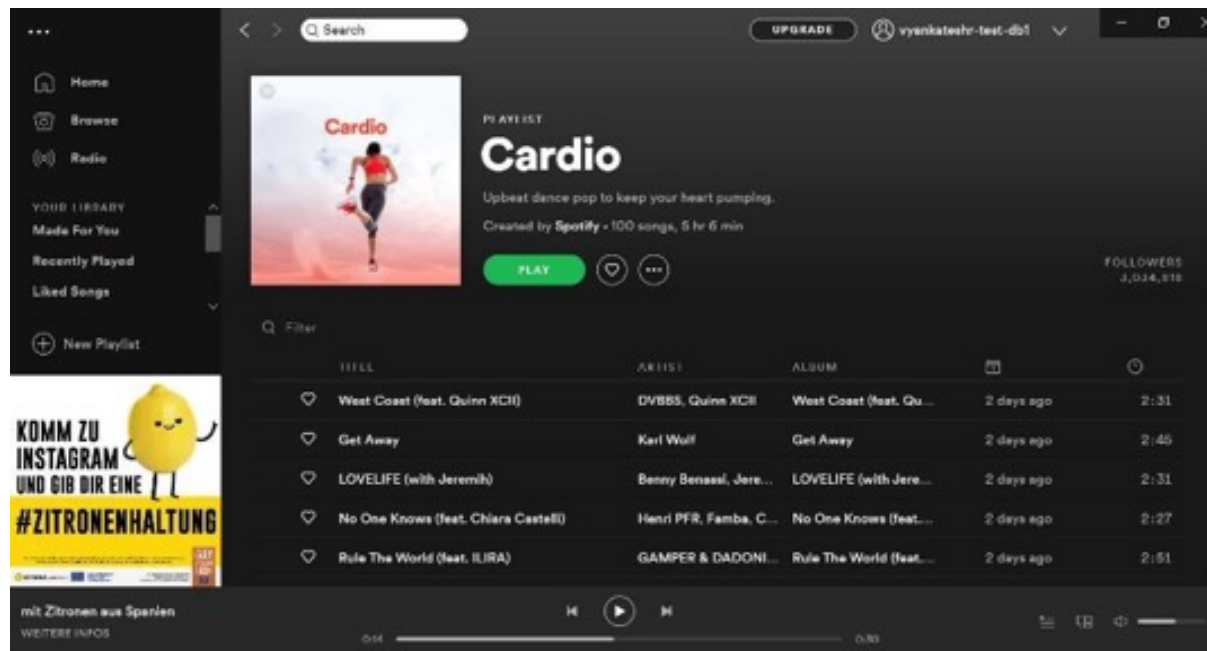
...

Search

UPGRADE

vyankateshr-test-db1

Home

Browse

Radio

YOUR LIBRARY

Made For You

Recently Played

Liked Songs

New Playlist

Cardio

PLAYLIST

Cardio

Upbeat dance pop to keep your heart pumping.

Created by Spotify • 100 songs, 5 hr 6 min

PLAY

FOLLOWERS
3,034,918

Filter

| | TITLE | ARTIST | ALBUM | | |
|---|---|---|---|---|---|
| ♡ | West Coast (feat. Quinn XCII) | DVBBS, Quinn XCII | West Coast (feat. Qu... | 2 days ago | 2:31 |
| ♡ | Get Away | Karl Wolf | Get Away | 2 days ago | 2:46 |
| ♡ | LOVELIFE (with Jeremih) | Benny Benassi, Jere... | LOVELIFE (with Jere... | 2 days ago | 2:31 |
| ♡ | No One Knows (feat. Chiara Castelli) | Henri PFR, Famba, C... | No One Knows (feat.... | 2 days ago | 2:27 |
| ♡ | Rule The World (feat. ILIRA) | GAMPER & DADONI... | Rule The World (feat.... | 2 days ago | 2:51 |

KOMM ZU INSTAGRAM UND GIB DIR EINE

#ZITRONENHALTUNG

mit Zitronen aus Spanien

WEITERE INFOS

0:14

0:30